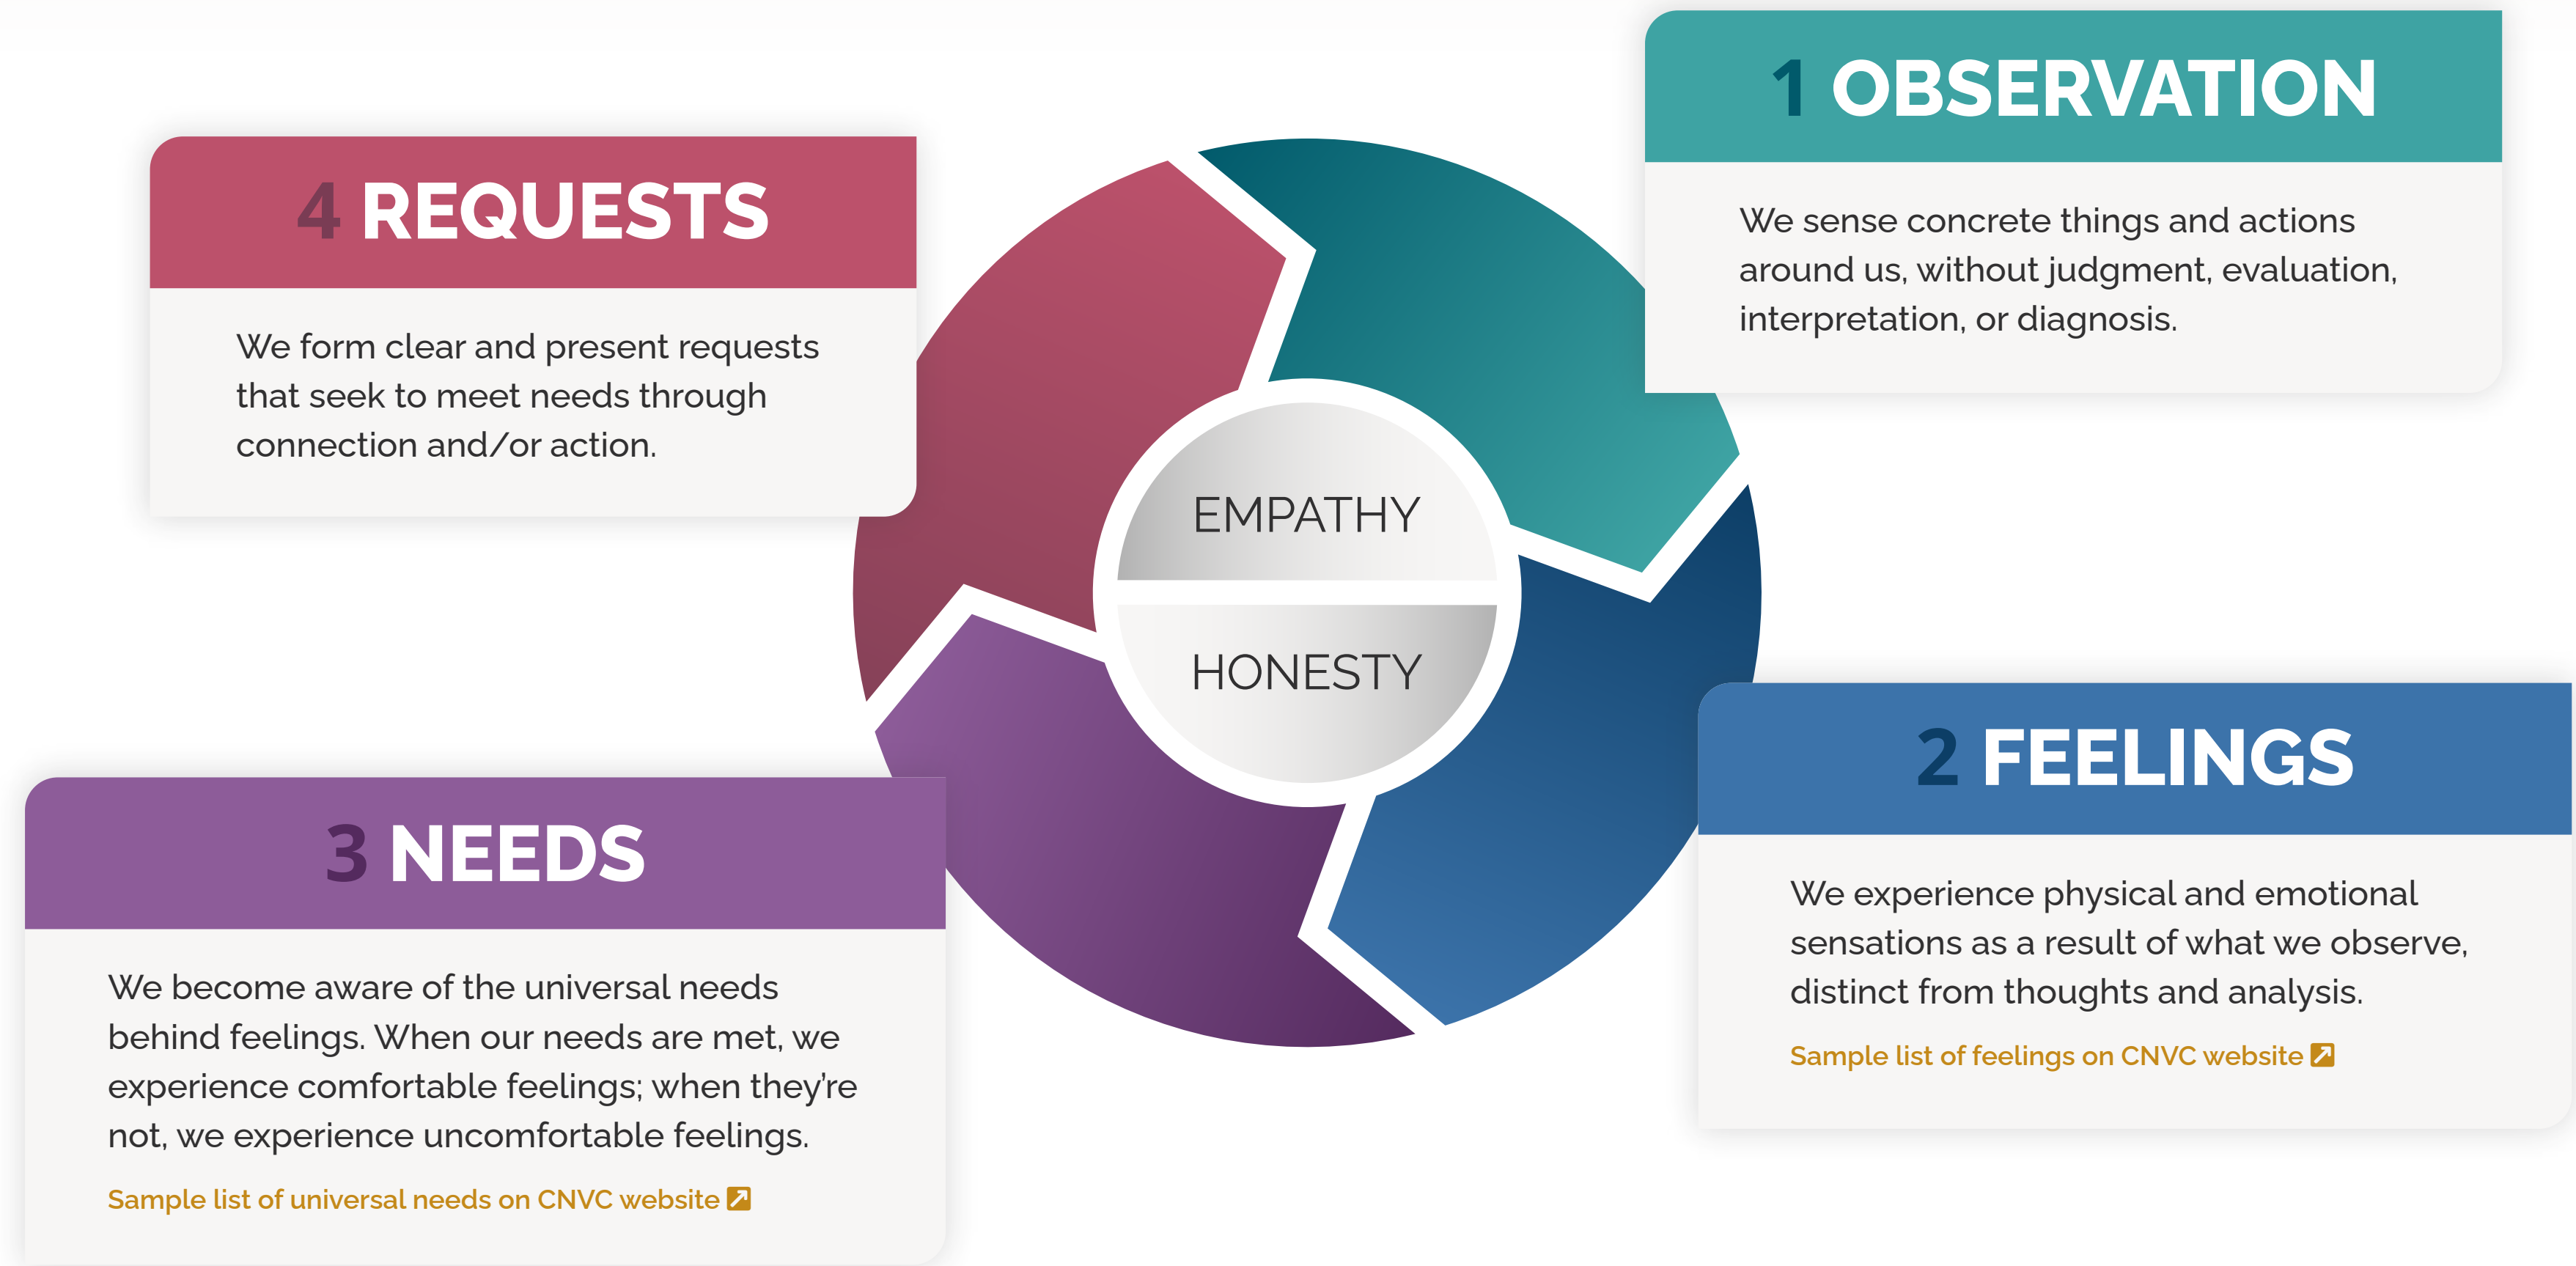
1 OBSERVATION

We sense concrete things and actions around us, without judgment, evaluation, interpretation, or diagnosis.

EMPATHY

HONESTY

2 FEELINGS

We experience physical and emotional sensations as a result of what we observe, distinct from thoughts and analysis.

Sample list of feelings on CNVC website

3 NEEDS

We become aware of the universal needs behind feelings. When our needs are met, we experience comfortable feelings; when they're not, we experience uncomfortable feelings.

Sample list of universal needs on CNVC website

4 REQUESTS

We form clear and present requests that seek to meet needs through connection and/or action.